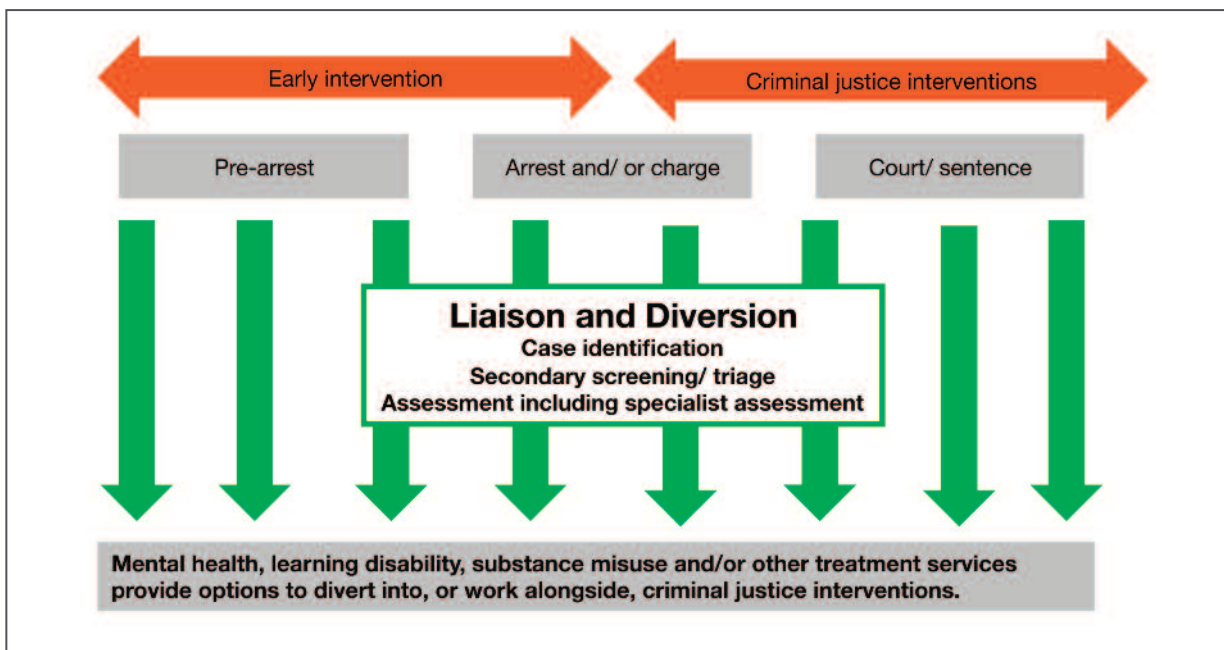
Early intervention

Criminal justice interventions

Pre-arrest

Arrest and/ or charge

Court/ sentence

Liaison and Diversion
Case identification
Secondary screening/ triage
Assessment including specialist assessment

Mental health, learning disability, substance misuse and/or other treatment services provide options to divert into, or work alongside, criminal justice interventions.